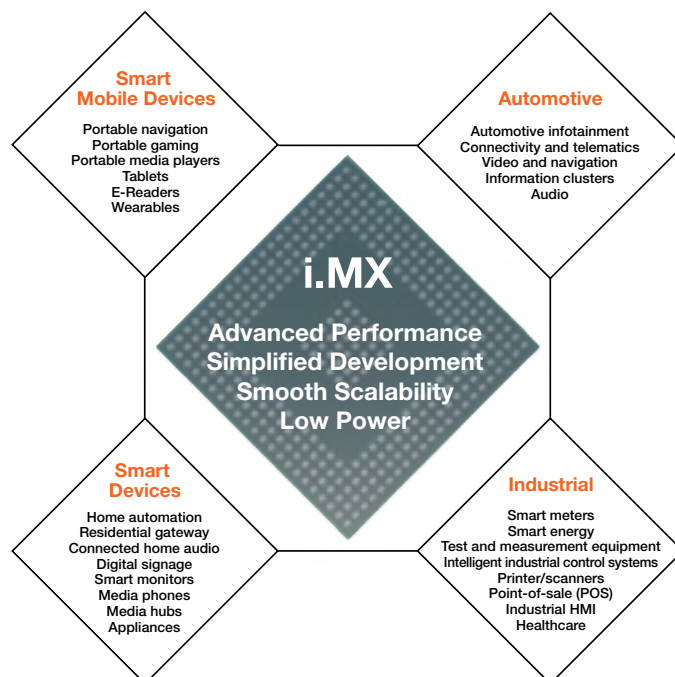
Smart Mobile Devices

Portable navigation
Portable gaming
Portable media players
Tablets
E-Readers
Wearables

Automotive

Automotive infotainment
Connectivity and telematics
Video and navigation
Information clusters
Audio

i.MX

Advanced Performance
Simplified Development
Smooth Scalability
Low Power

Smart Devices

Home automation
Residential gateway
Connected home audio
Digital signage
Smart monitors
Media phones
Media hubs
Appliances

Industrial

Smart meters
Smart energy
Test and measurement equipment
Intelligent industrial control systems
Printer/scanners
Point-of-sale (POS)
Industrial HMI
Healthcare